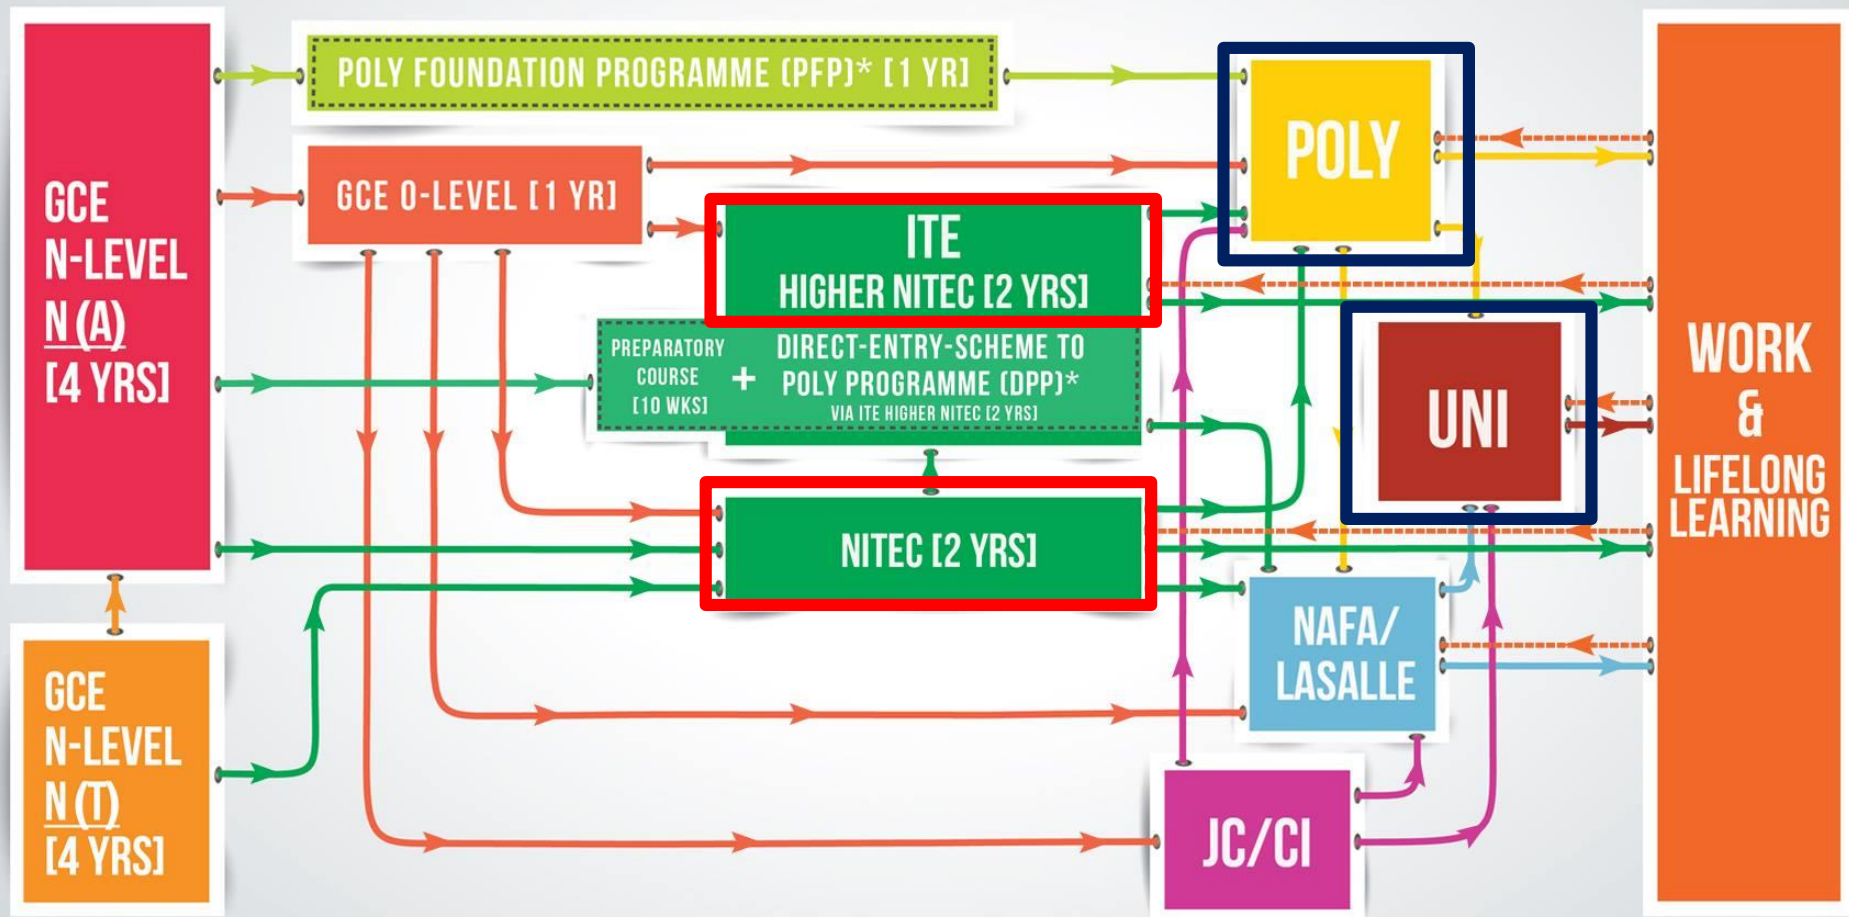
GCE N-LEVEL N (A) [4 YRS]

POLY FOUNDATION PROGRAMME (PFP)* [1 YR]

GCE O-LEVEL [1 YR]

ITE HIGHER NITEC [2 YRS]

PREPARATORY COURSE [10 WKS]

+

DIRECT-ENTRY-SCHEME TO POLY PROGRAMME (DPP)* VIA ITE HIGHER NITEC [2 YRS]

NITEC [2 YRS]

POLY

UNI

NAFA/ LASALLE

JC/CI

WORK & LIFELONG LEARNING

GCE N-LEVEL N (T) [4 YRS]